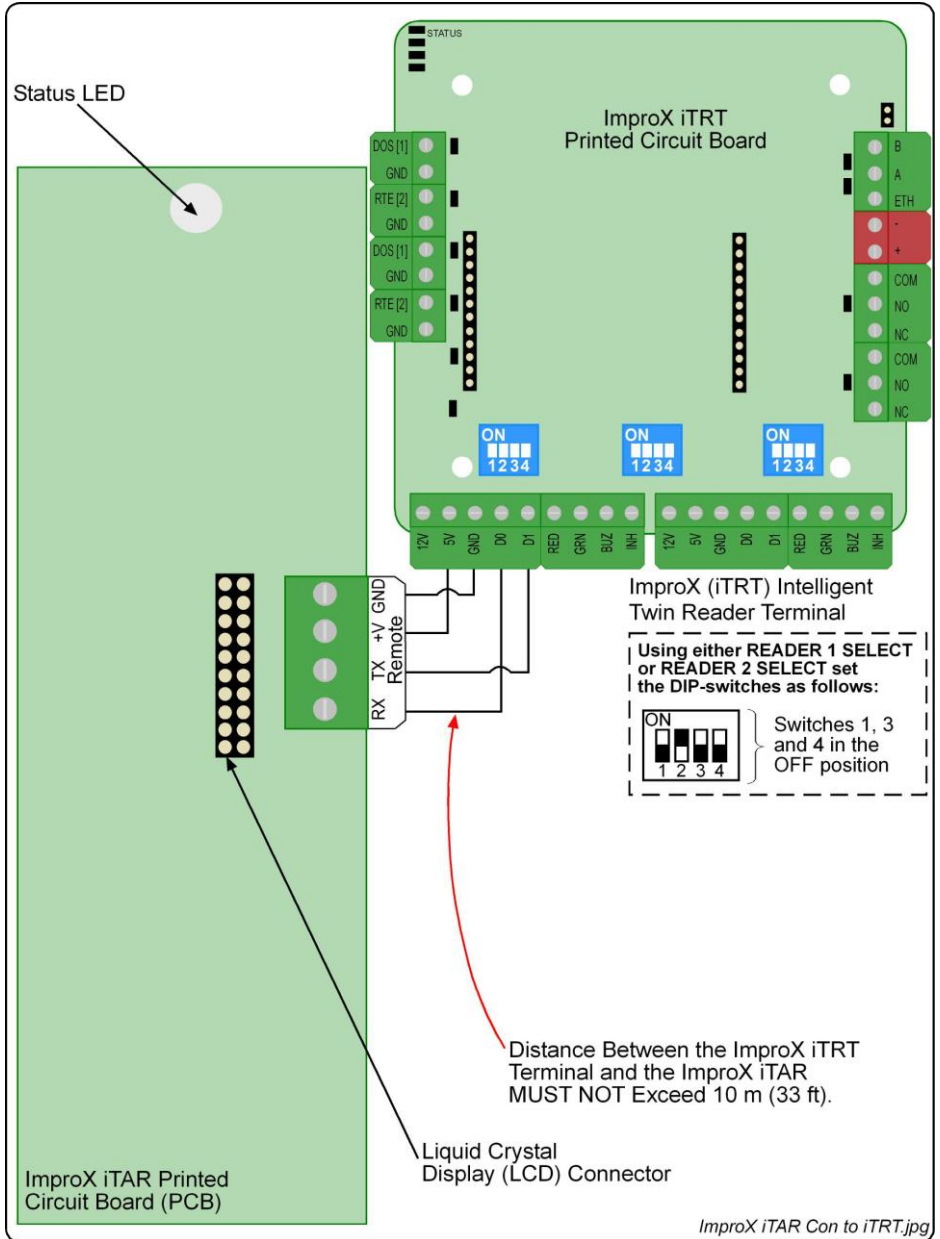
STATUS

Status LED

ImproX iTRT
Printed Circuit Board

DOS [1]
GND
RTE [2]
GND
DOS [1]
GND
RTE [2]
GND

B
A
ETH
-
+
COM
NO
NC
COM
NO
NC

ON
1234

ON
1234

ON
1234

12V
5V
GND
D0
D1
RED
GRN
BUZ
INH
12V
5V
GND
D0
D1
RED
GRN
BUZ
INH

GND
+V
Remote
TX
RX

ImproX (iTRT) Intelligent
Twin Reader Terminal

Using either READER 1 SELECT or READER 2 SELECT set the DIP-switches as follows:

ON
1 2 3 4

Switches 1, 3 and 4 in the OFF position

Distance Between the ImproX iTRT Terminal and the ImproX iTAR MUST NOT Exceed 10 m (33 ft).

Liquid Crystal
Display (LCD) Connector

ImproX iTAR Printed
Circuit Board (PCB)

ImproX iTAR Con to iTRT.jpg